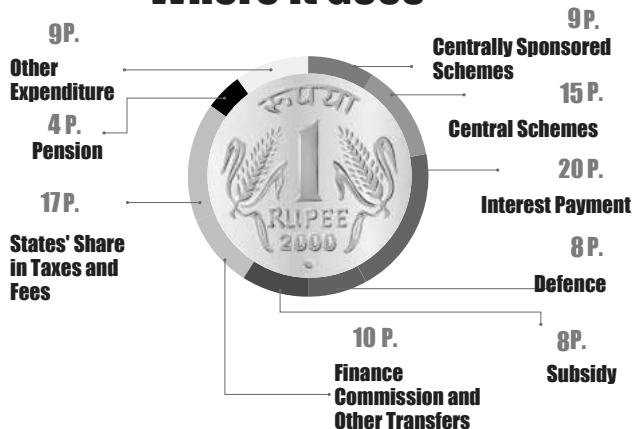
Where it goes

9P.
Other Expenditure

4 P.
Pension

17 P.
States' Share in Taxes and Fees

9 P.
Centrally Sponsored Schemes

15 P.
Central Schemes

20 P.
Interest Payment

8 P.
Defence

8P.
Subsidy

10 P.
Finance Commission and Other Transfers

रुपया
1
RUPEE
2000